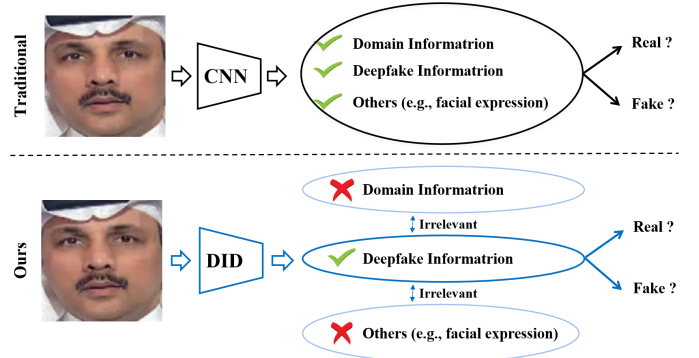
Traditional

CNN

Domain Informatrion

Deepfake Informatrion

Others (e.g., facial expression)

Real ?

Fake ?

Ours

DID

Domain Informatrion

Irrelevant

Deepfake Informatrion

Irrelevant

Others (e.g., facial expression)

Real ?

Fake ?